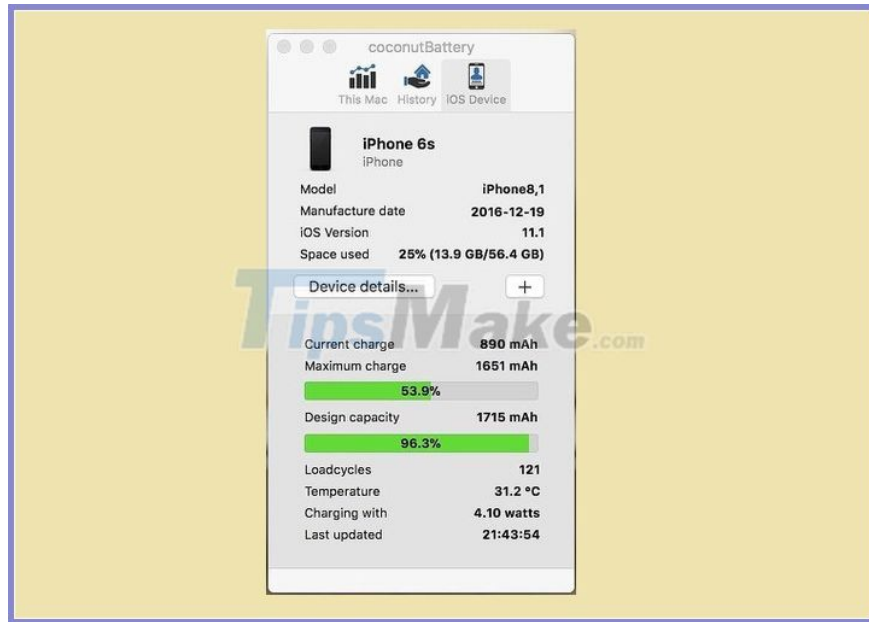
coconutBattery

This Mac History iOS Device

iPhone 6s
iPhone

| | |
|---|---|
| Model | iPhone8,1 |
| Manufacture date | 2016-12-19 |
| iOS Version | 11.1 |
| Space used | 25% (13.9 GB/56.4 GB) |

Device details... +

TipsMake.com

| | |
|---|---|
| Current charge | 890 mAh |
| Maximum charge | 1651 mAh |

53.9%

| | |
|---|---|
| Design capacity | 1715 mAh |

96.3%

| | |
|---|---|
| Loadcycles | 121 |
| Temperature | 31.2 °C |
| Charging with | 4.10 watts |
| Last updated | 21:43:54 |